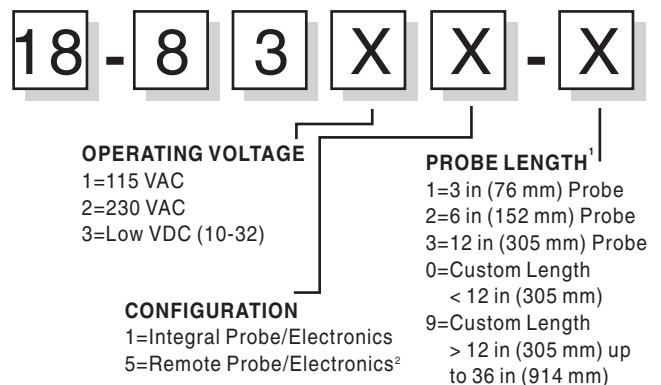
18 - 8 3 X X - X

OPERATING VOLTAGE
1=115 VAC
2=230 VAC
3=Low VDC (10-32)

PROBE LENGTH$^1$
1=3 in (76 mm) Probe
2=6 in (152 mm) Probe
3=12 in (305 mm) Probe
0=Custom Length
< 12 in (305 mm)
9=Custom Length
> 12 in (305 mm) up to 36 in (914 mm)

CONFIGURATION
1=Integral Probe/Electronics
5=Remote Probe/Electronics$^2$